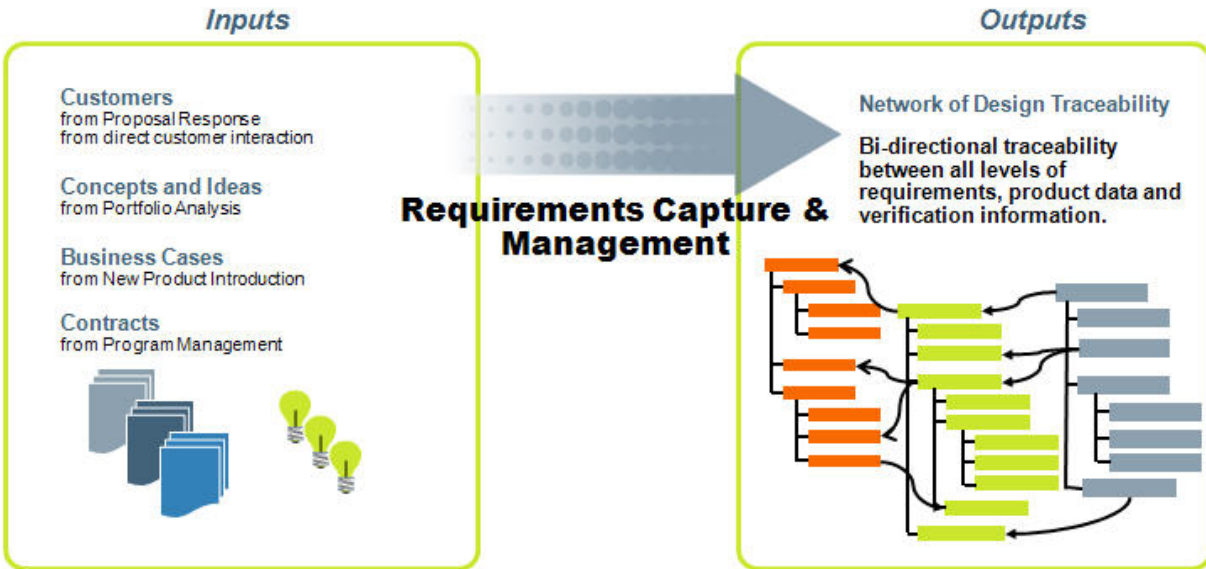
Inputs

Customers
from Proposal Response
from direct customer interaction

Concepts and Ideas
from Portfolio Analysis

Business Cases
from New Product Introduction

Contracts
from Program Management

Requirements Capture & Management

Outputs

Network of Design Traceability

Bi-directional traceability between all levels of requirements, product data and verification information.